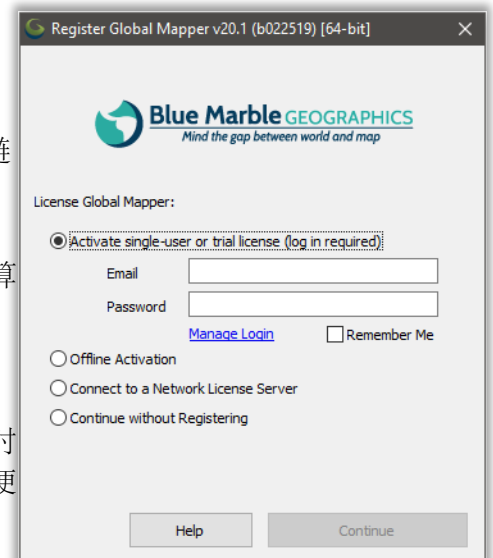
Register Global Mapper v20.1 (b022519) [64-bit]

Blue Marble GEOGRAPHICS
Mind the gap between world and map

License Global Mapper:

Activate single-user or trial license (log in required)

Email

Password

Manage Login

Remember Me

Offline Activation

Connect to a Network License Server

Continue without Registering

Help

Continue